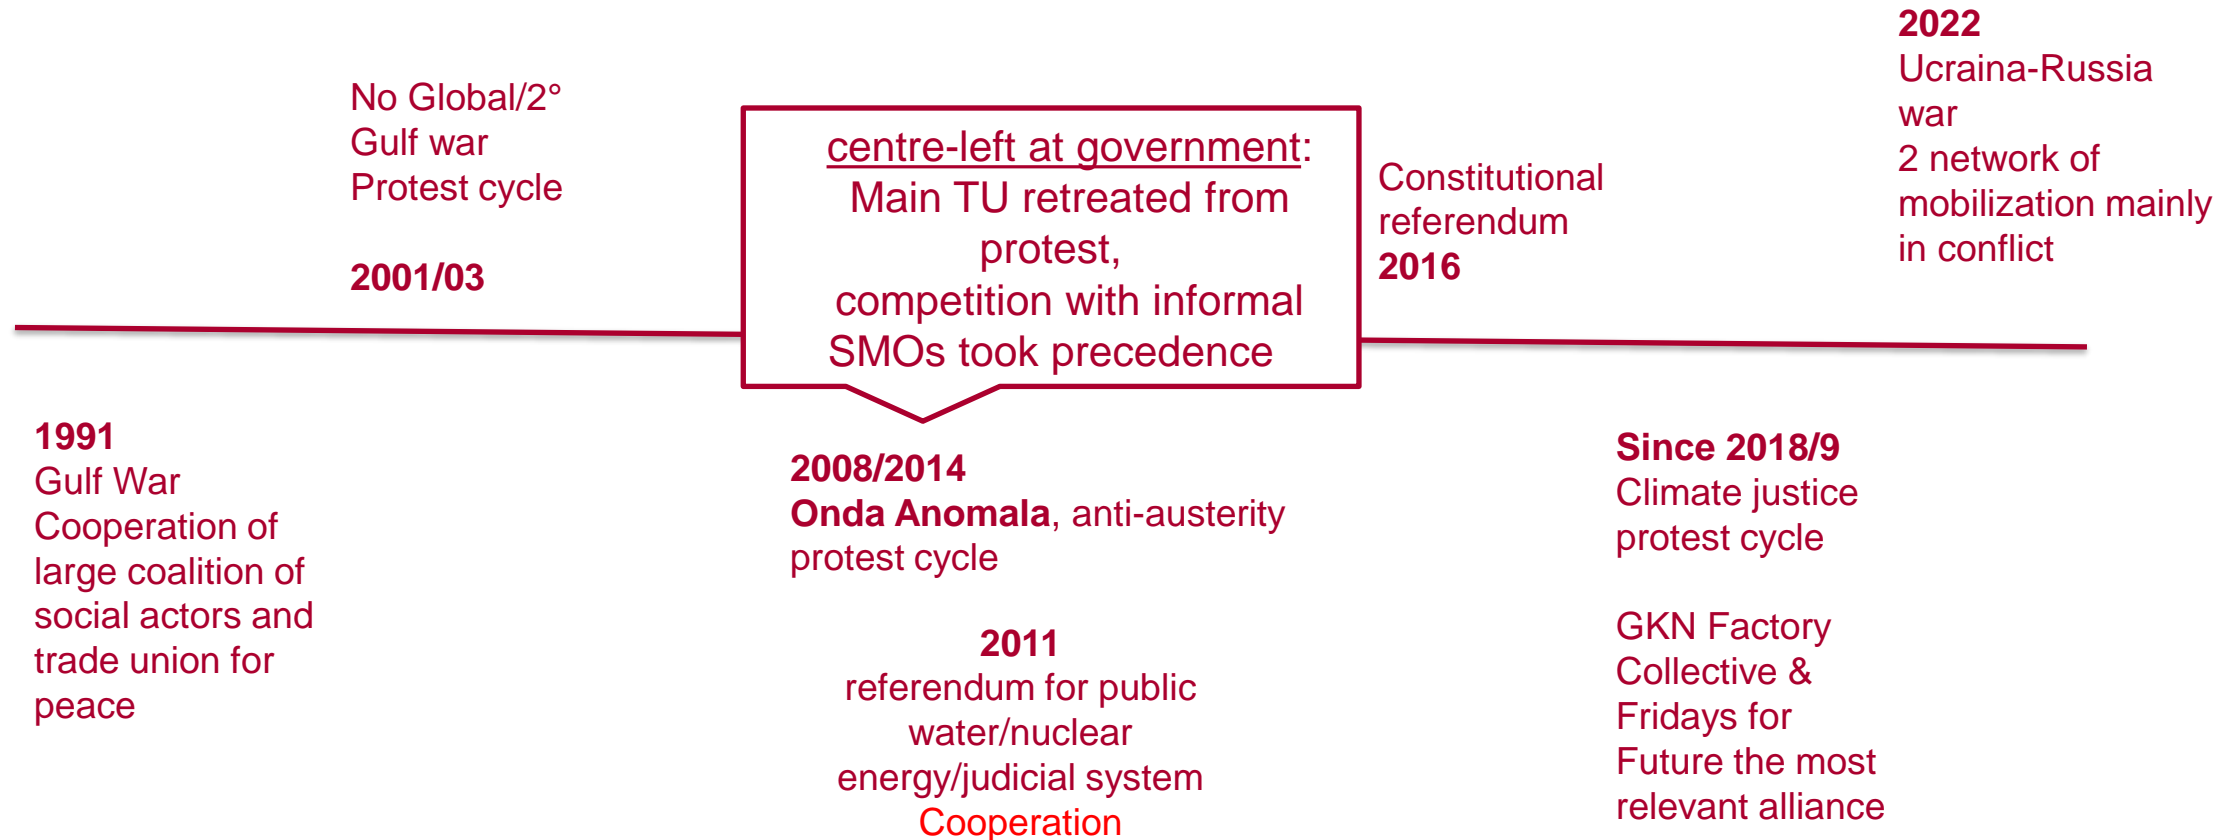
No Global/2°
Gulf war
Protest cycle

2001/03

centre-left at government:
Main TU retreated from protest,
competition with informal SMOs took precedence

Constitutional referendum
2016

2022
Ucraina-Russia war
2 network of mobilization mainly in conflict

1991
Gulf War
Cooperation of large coalition of social actors and trade union for peace

2008/2014
Onda Anomala, anti-austerity protest cycle

2011
referendum for public water/nuclear energy/judicial system
Cooperation

Since 2018/9
Climate justice protest cycle

GKN Factory Collective & Fridays for Future the most relevant alliance